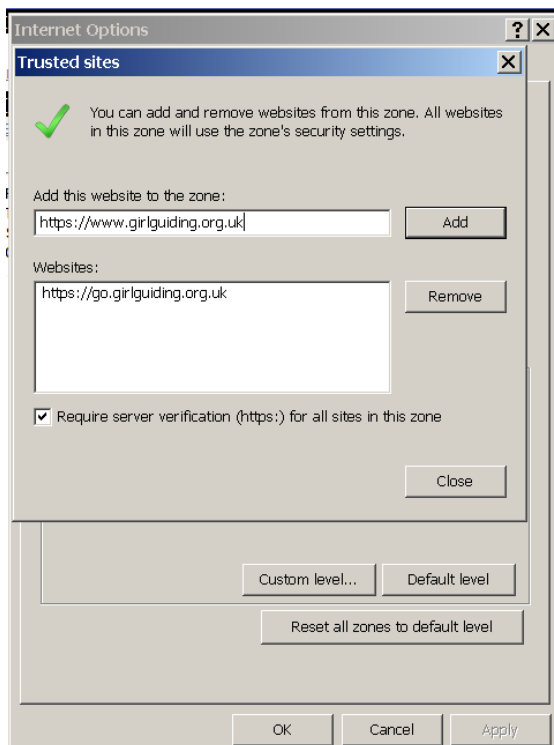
Internet Options ? X

Trusted sites X

You can add and remove websites from this zone. All websites in this zone will use the zone's security settings.

Add this website to the zone:

https://www.girlguiding.org.uk

Add

Websites:

https://go.girlguiding.org.uk

Remove

☑ Require server verification (https:) for all sites in this zone

Close

Custom level...

Default level

Reset all zones to default level

OK

Cancel

Apply